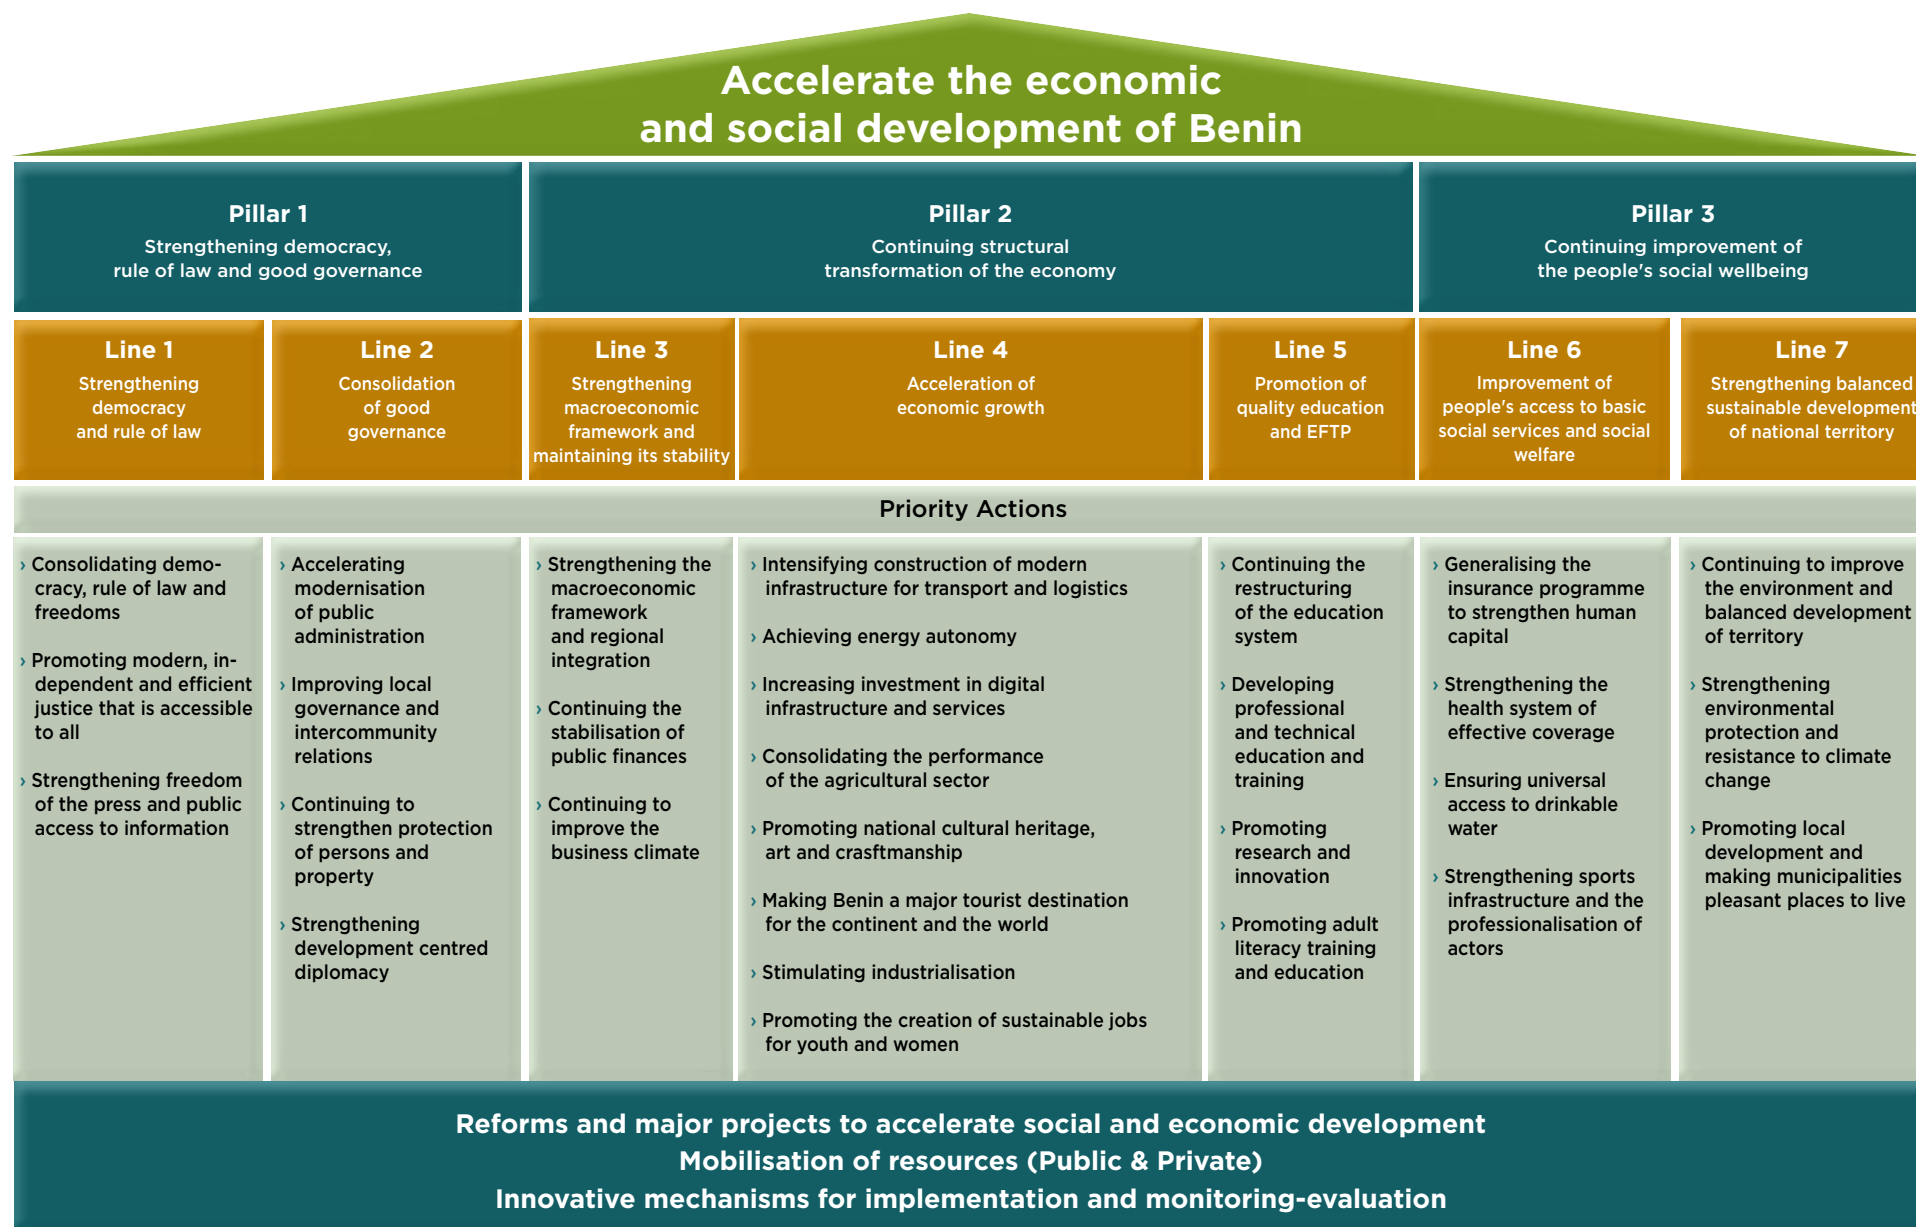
Accelerate the economic and social development of Benin

Pillar 1
Strengthening democracy, rule of law and good governance

Pillar 2
Continuing structural transformation of the economy

Pillar 3
Continuing improvement of the people's social wellbeing

Line 1
Strengthening democracy and rule of law

Line 2
Consolidation of good governance

Line 3
Strengthening macroeconomic framework and maintaining its stability

Line 4
Acceleration of economic growth

Line 5
Promotion of quality education and EFTP

Line 6
Improvement of people's access to basic social services and social welfare

Line 7
Strengthening balanced sustainable development of national territory

Priority Actions

› Consolidating democracy, rule of law and freedoms
› Promoting modern, independent and efficient justice that is accessible to all
› Strengthening freedom of the press and public access to information

› Accelerating modernisation of public administration
› Improving local governance and intercommunity relations
› Continuing to strengthen protection of persons and property
› Strengthening development centred diplomacy

› Strengthening the macroeconomic framework and regional integration
› Continuing the stabilisation of public finances
› Continuing to improve the business climate

› Intensifying construction of modern infrastructure for transport and logistics
› Achieving energy autonomy
› Increasing investment in digital infrastructure and services
› Consolidating the performance of the agricultural sector
› Promoting national cultural heritage, art and craftsmanship
› Making Benin a major tourist destination for the continent and the world
› Stimulating industrialisation
› Promoting the creation of sustainable jobs for youth and women

› Continuing the restructuring of the education system
› Developing professional and technical education and training
› Promoting research and innovation
› Promoting adult literacy training and education

› Generalising the insurance programme to strengthen human capital
› Strengthening the health system of effective coverage
› Ensuring universal access to drinkable water
› Strengthening sports infrastructure and the professionalisation of actors

› Continuing to improve the environment and balanced development of territory
› Strengthening environmental protection and resistance to climate change
› Promoting local development and making municipalities pleasant places to live

Reforms and major projects to accelerate social and economic development
Mobilisation of resources (Public & Private)
Innovative mechanisms for implementation and monitoring-evaluation